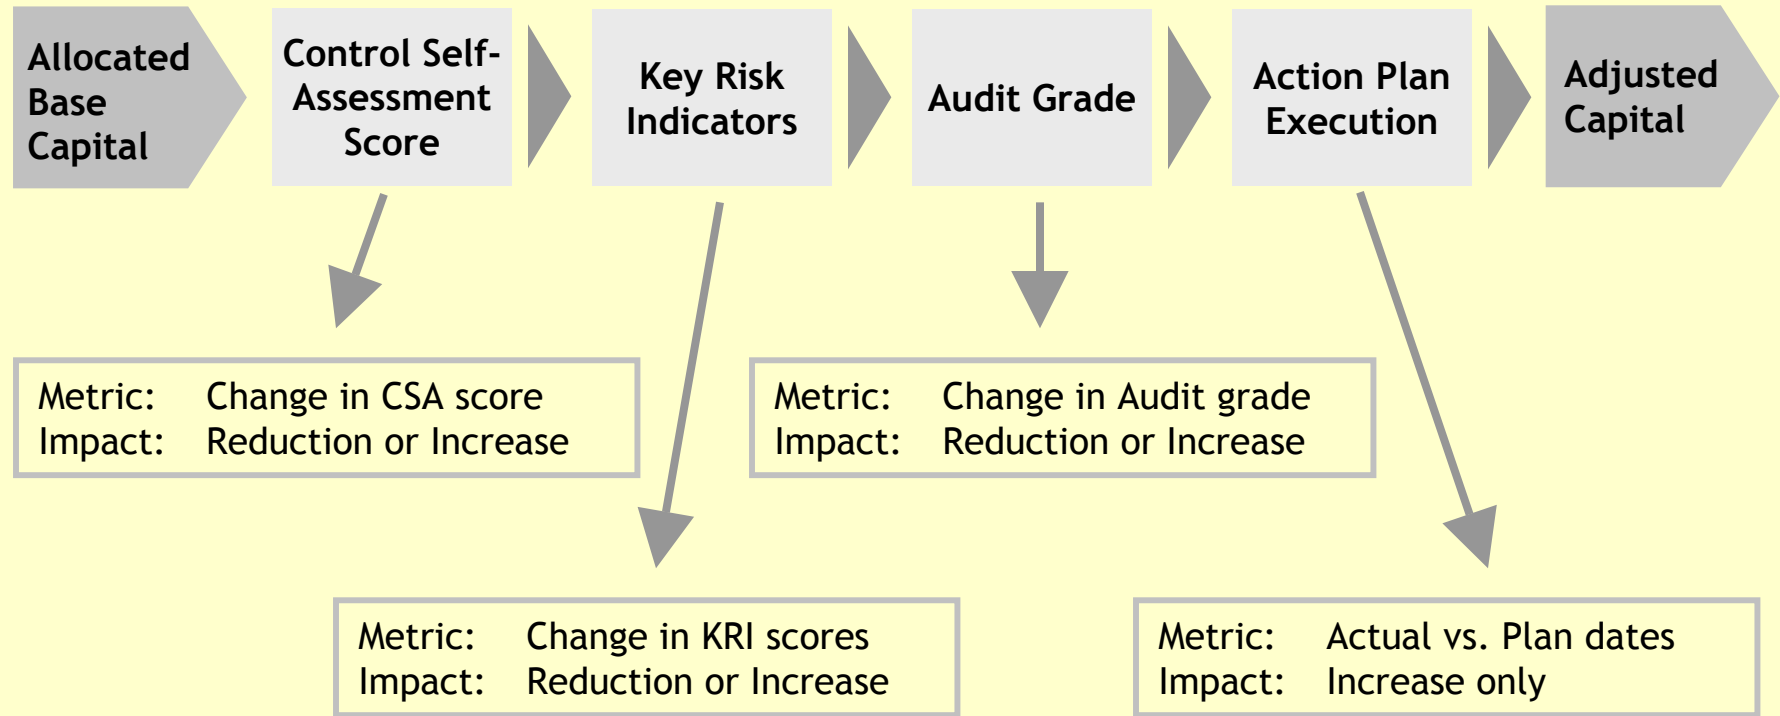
Allocated Base Capital

Control Self-Assessment Score

Key Risk Indicators

Audit Grade

Action Plan Execution

Adjusted Capital

Metric: Change in CSA score
Impact: Reduction or Increase

Metric: Change in Audit grade
Impact: Reduction or Increase

Metric: Change in KRI scores
Impact: Reduction or Increase

Metric: Actual vs. Plan dates
Impact: Increase only